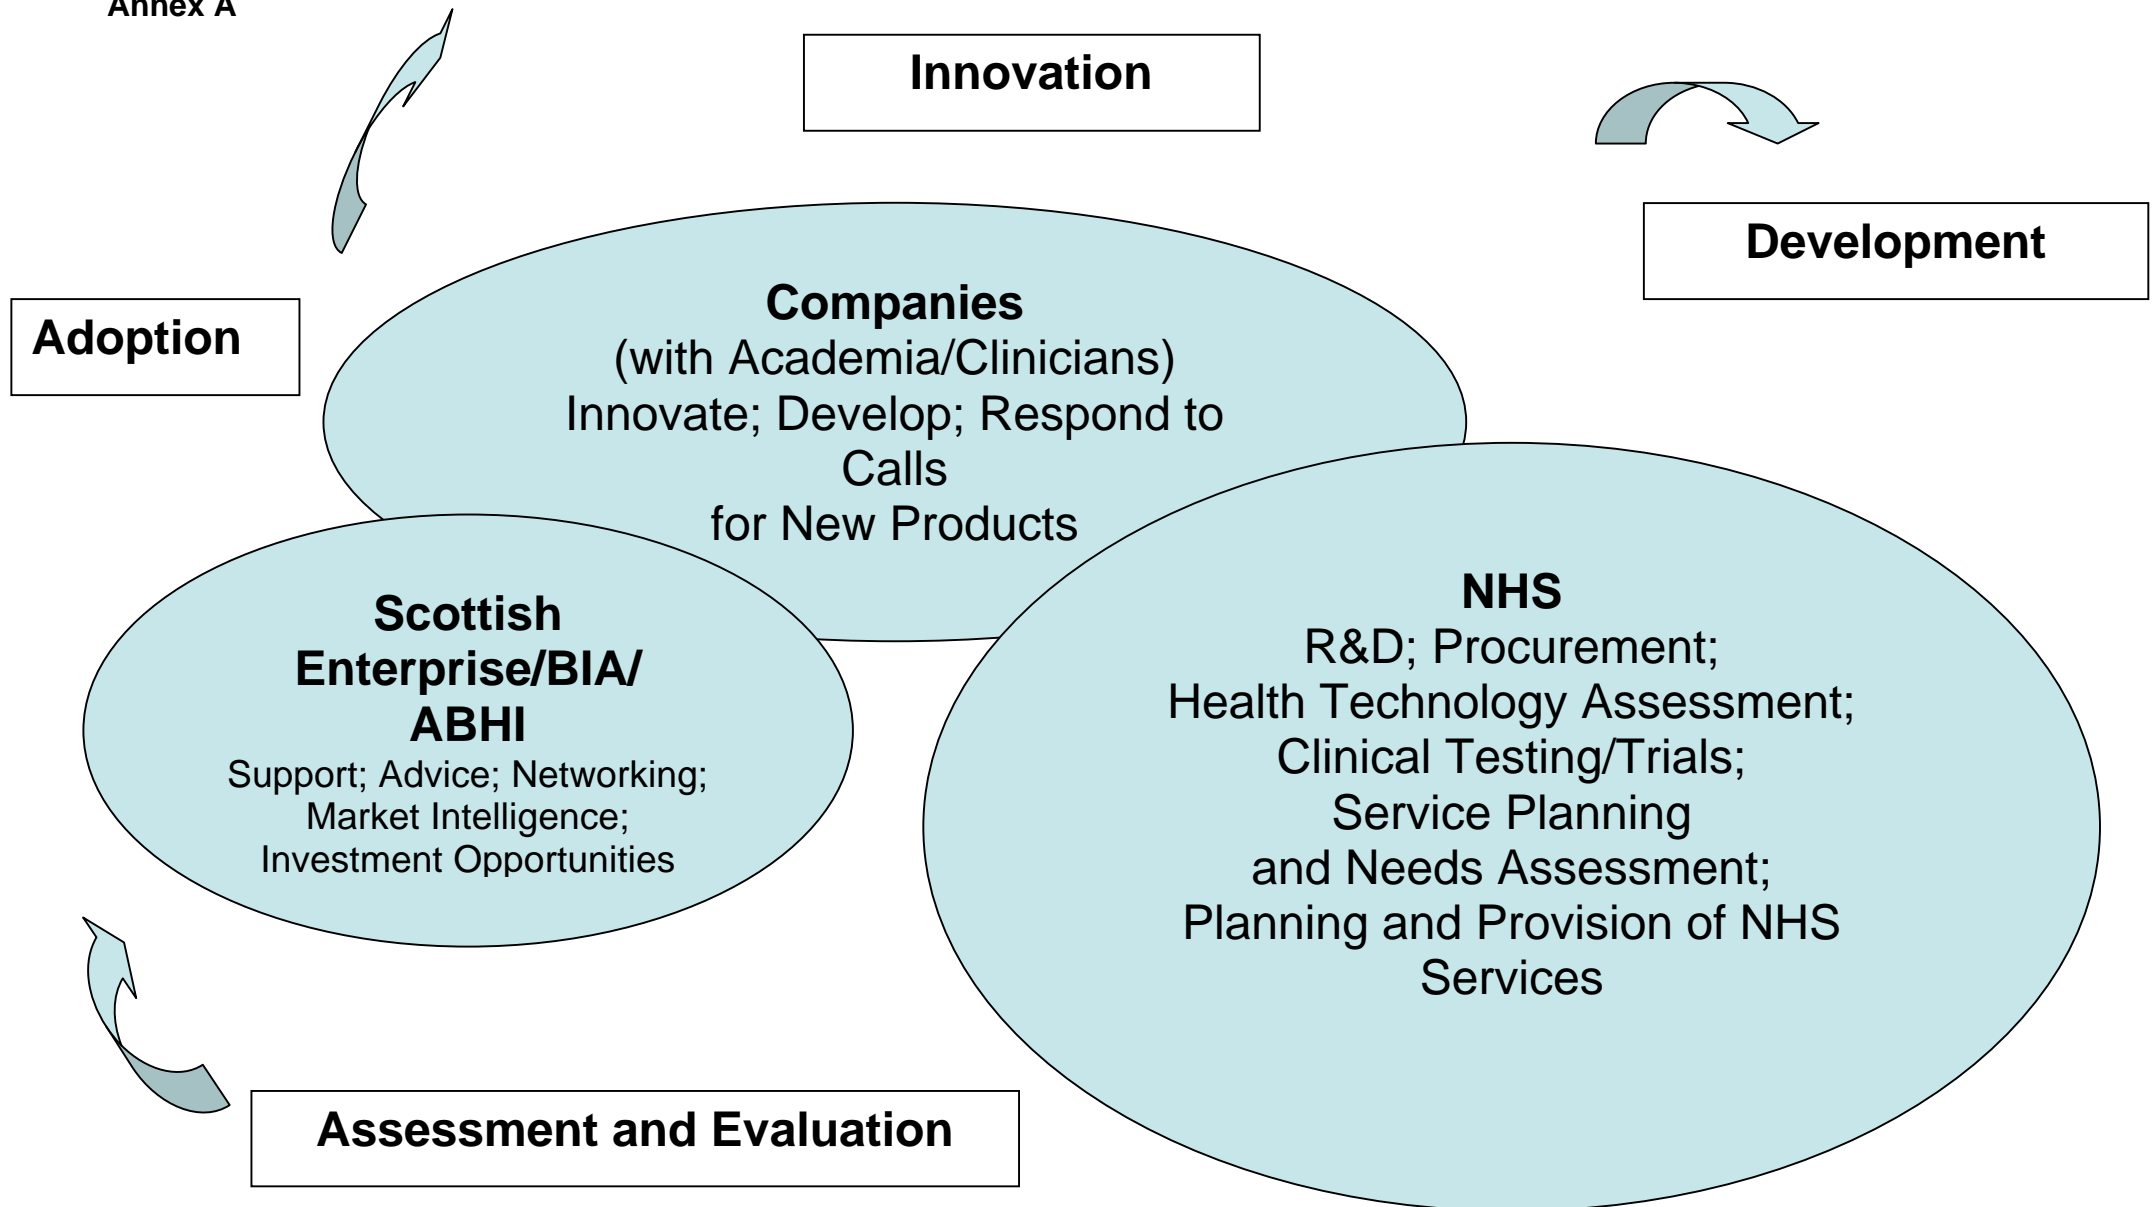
Annex A

Innovation

Development

Adoption

Companies
(with Academia/Clinicians)
Innovate; Develop; Respond to Calls
for New Products

Scottish Enterprise/BIA/ ABHI
Support; Advice; Networking;
Market Intelligence;
Investment Opportunities

NHS
R&D; Procurement;
Health Technology Assessment;
Clinical Testing/Trials;
Service Planning
and Needs Assessment;
Planning and Provision of NHS Services

Assessment and Evaluation